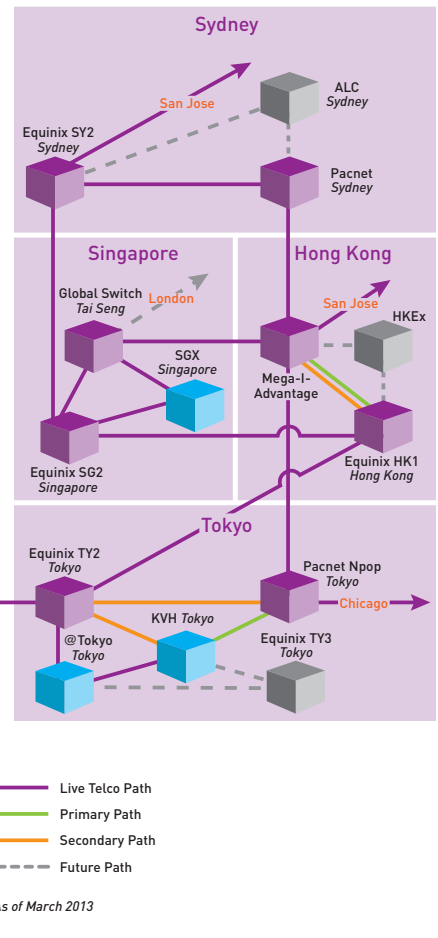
Sydney

San Jose

ALC
Sydney

Equinix SY2
Sydney

Pacnet
Sydney

Singapore

Hong Kong

Global Switch
Tai Seng

London

San Jose

HKEx

SGX
Singapore

Mega-I-Advantage

Equinix SG2
Singapore

Equinix HK1
Hong Kong

Tokyo

Equinix TY2
Tokyo

Pacnet Npop
Tokyo

Chicago

KVH Tokyo

@Tokyo
Tokyo

Equinix TY3
Tokyo

Live Telco Path
Primary Path
Secondary Path
Future Path

as of March 2013